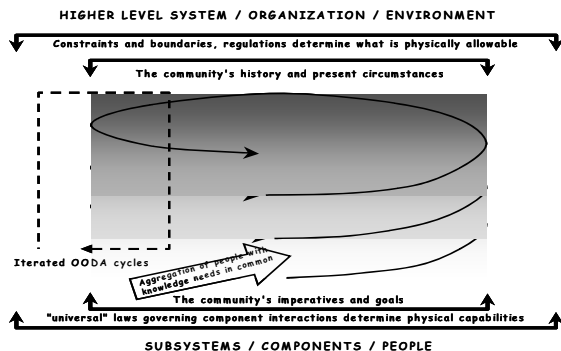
HIGHER LEVEL SYSTEM / ORGANIZATION / ENVIRONMENT

Constraints and boundaries, regulations determine what is physically allowable

The community's history and present circumstances

Iterated OODA cycles

Aggregation of people with knowledge needs in common

The community's imperatives and goals

"universal" laws governing component interactions determine physical capabilities

SUBSYSTEMS / COMPONENTS / PEOPLE